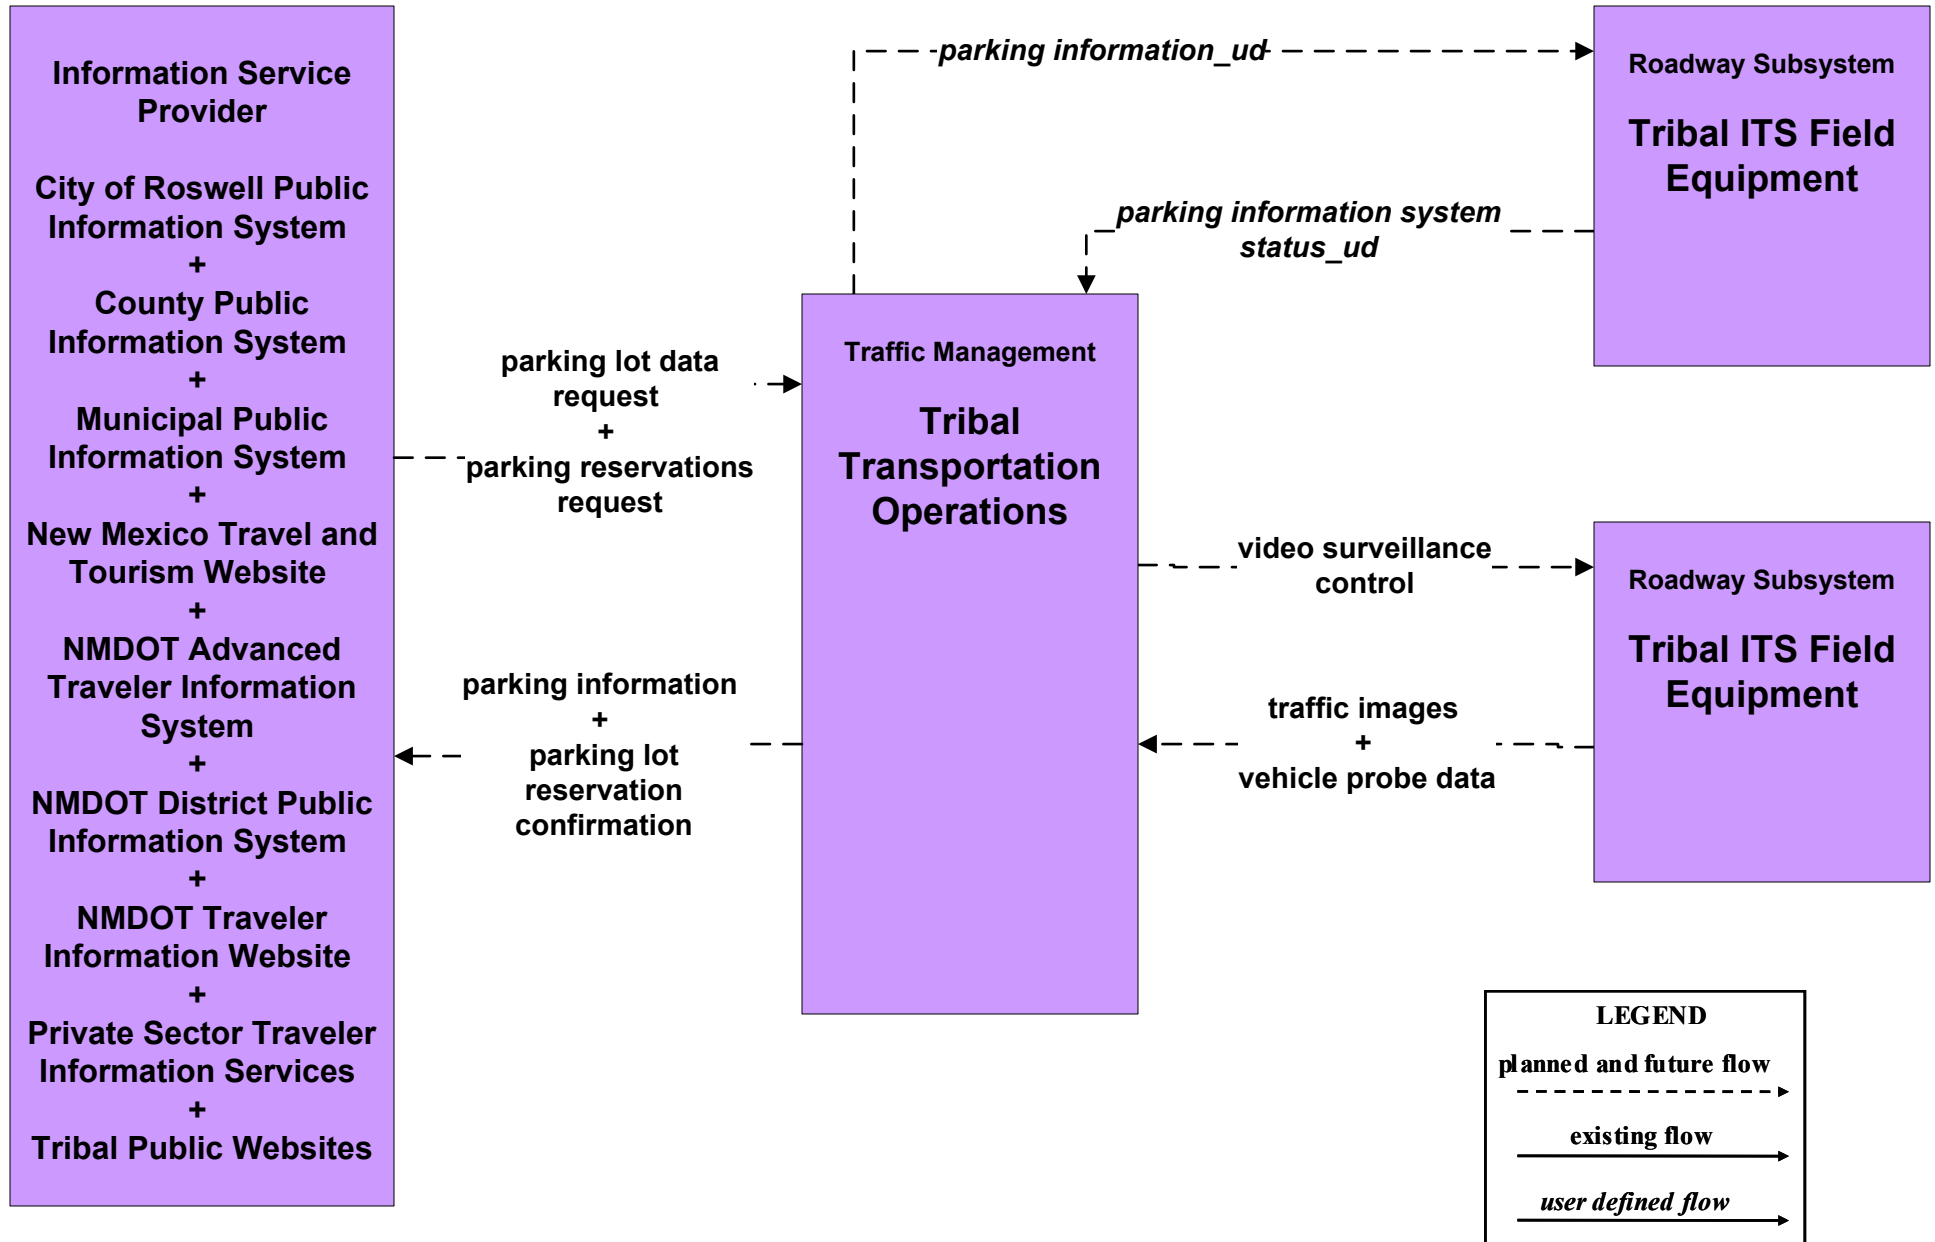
Information Service Provider

City of Roswell Public Information System
+
County Public Information System
+
Municipal Public Information System
+
New Mexico Travel and Tourism Website
+
NMDOT Advanced Traveler Information System
+
NMDOT District Public Information System
+
NMDOT Traveler Information Website
+
Private Sector Traveler Information Services
+
Tribal Public Websites

parking information_ud

Roadway Subsystem

Tribal ITS Field Equipment

parking information system status_ud

parking lot data request
+
parking reservations request

Traffic Management

Tribal Transportation Operations

video surveillance control

Roadway Subsystem

Tribal ITS Field Equipment

parking information
+
parking lot reservation confirmation

traffic images
+
vehicle probe data

LEGEND
planned and future flow
existing flow
user defined flow